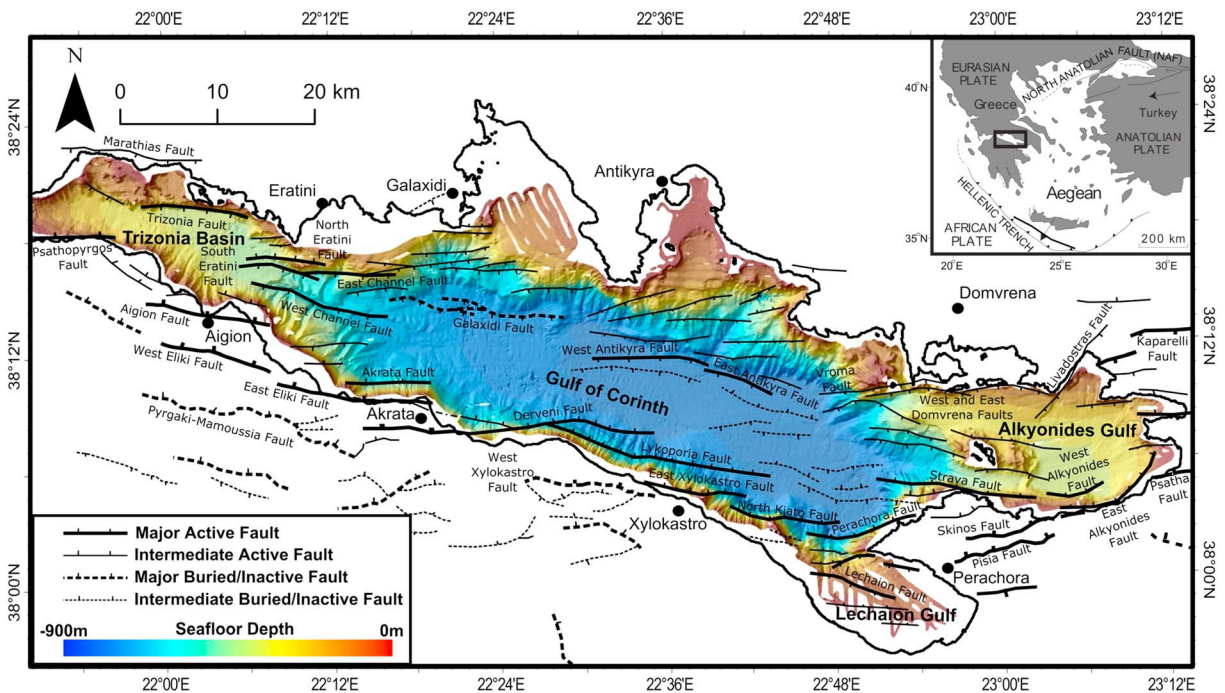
22°00'E 22°12'E 22°24'E 22°36'E 22°48'E 23°00'E 23°12'E

N

0 10 20 km

38°24'N

38°12'N

38°00'N

Marathias Fault
Eratini
Galaxidi
Antikyra
Trizonia Fault
North Eratini Fault
Trizonia Basin
Psathopyrgos Fault
South Eratini Fault
East Channel Fault
West Channel Fault
Aigion Fault
Aigion
Galaxidi Fault
Domvrena
West Eliki Fault
East Eliki Fault
Akrata Fault
Akrata
Pyrgaki-Mamoussia Fault
West Antikyra Fault
East Antikyra Fault
Gulf of Corinth
Vroma Fault
Livadostras Fault
Kaparelli Fault
West and East Domvrena Faults
Alkyonides Gulf
Derveni Fault
Lykoporia Fault
West Xylokastro Fault
East Xylokastro Fault
North Kiato Fault
Xylokastro
Perachora Fault
Strava Fault
West Alkyonides Fault
Psatha Fault
Skinos Fault
East Alkyonides Fault
Pisia Fault
Perachora
Lechaion Fault
Lechaion Gulf

Major Active Fault
Intermediate Active Fault
Major Buried/Inactive Fault
Intermediate Buried/Inactive Fault
Seafloor Depth
-900m 0m

EURASIAN PLATE
NORTH ANATOLIAN FAULT (NAF)
40°N
Greece
Turkey
ANATOLIAN PLATE
Aegean
HELLENIC TRENCH
35°N
AFRICAN PLATE
200 km
20°E 25°E 30°E